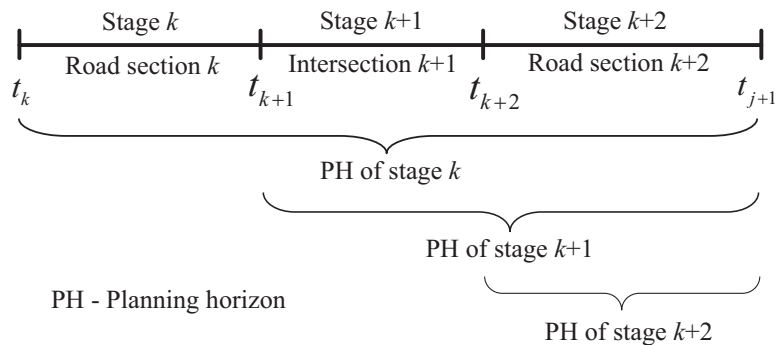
Stage $k$

Stage $k$+1

Stage $k$+2

Road section $k$

Intersection $k$+1

Road section $k$+2

$t_k$

$t_{k+1}$

$t_{k+2}$

$t_{j+1}$

PH of stage $k$

PH of stage $k$+1

PH - Planning horizon

PH of stage $k$+2